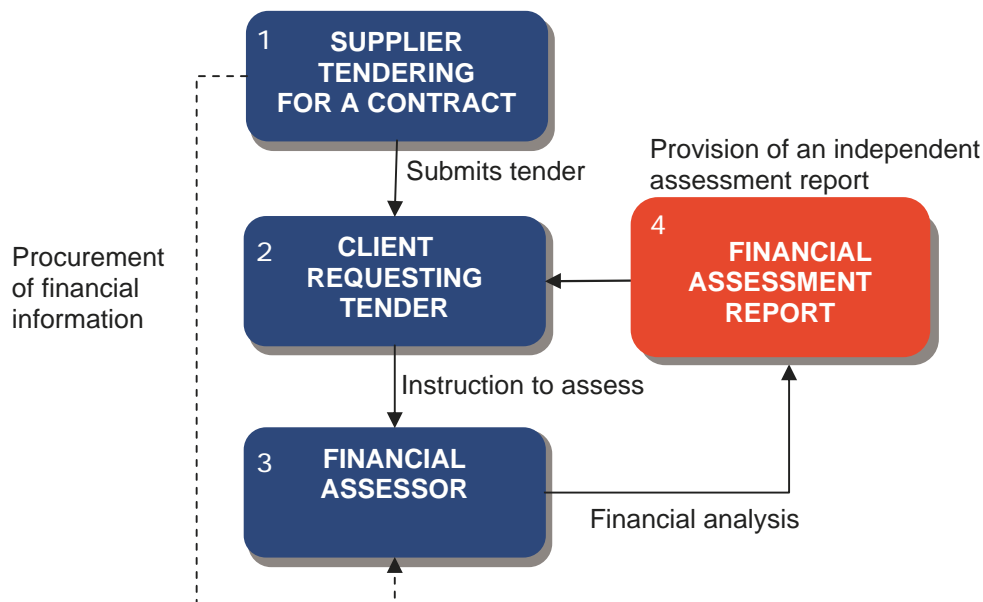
1 SUPPLIER TENDERING FOR A CONTRACT

Submits tender

Provision of an independent assessment report

Procurement of financial information

2 CLIENT REQUESTING TENDER

4 FINANCIAL ASSESSMENT REPORT

Instruction to assess

3 FINANCIAL ASSESSOR

Financial analysis